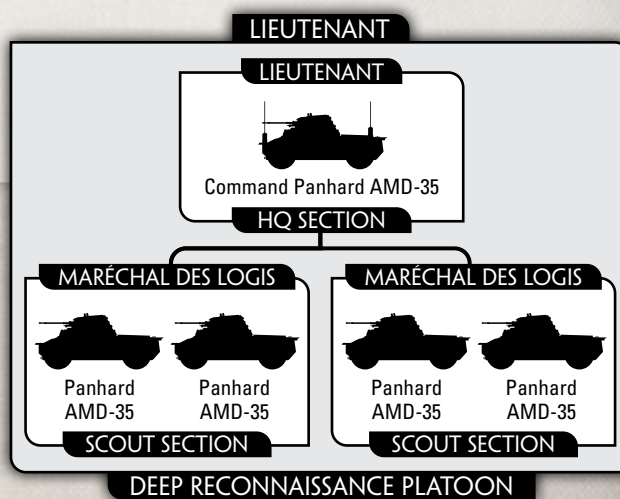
LIEUTENANT

LIEUTENANT

Command Panhard AMD-35

HQ SECTION

MARÉCHAL DES LOGIS

Panhard AMD-35

Panhard AMD-35

SCOUT SECTION

MARÉCHAL DES LOGIS

Panhard AMD-35

Panhard AMD-35

SCOUT SECTION

DEEP RECONNAISSANCE PLATOON